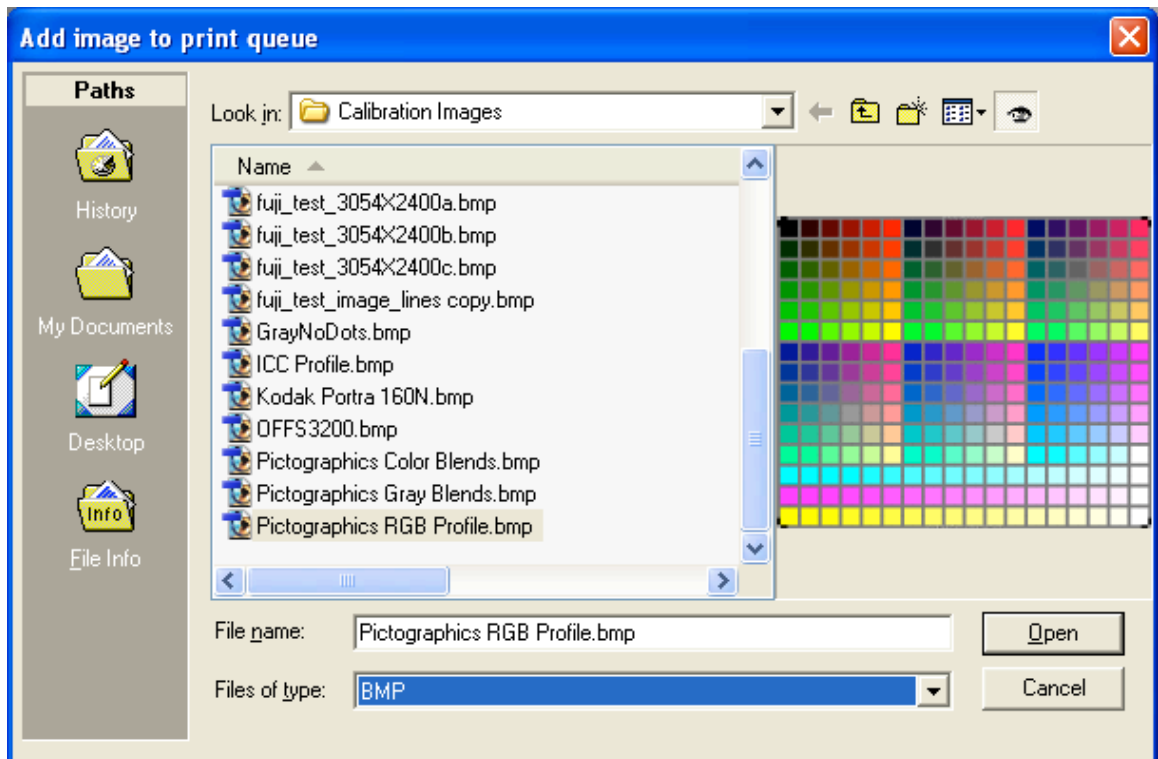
Add image to print queue

Paths

History

My Documents

Desktop

Info

File Info

Look in: Calibration Images

Name

fuji_test_3054X2400a.bmp
fuji_test_3054X2400b.bmp
fuji_test_3054X2400c.bmp
fuji_test_image_lines copy.bmp
GrayNoDots.bmp
ICC Profile.bmp
Kodak Portra 160N.bmp
OFFS3200.bmp
Pictographics Color Blends.bmp
Pictographics Gray Blends.bmp
Pictographics RGB Profile.bmp

File name: Pictographics RGB Profile.bmp

Files of type: BMP

Open

Cancel